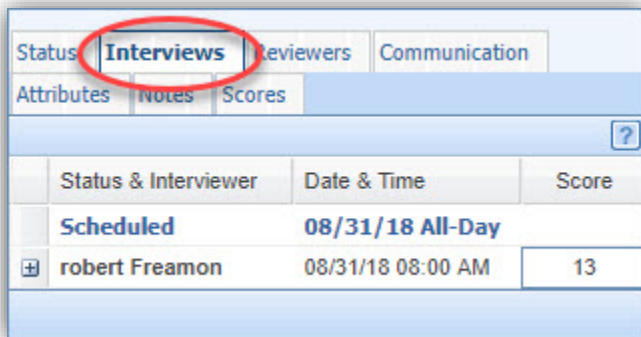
Status Interviews Reviewers Communication
Attributes Notes Scores

?

| | Status & Interviewer | Date & Time | Score |
|---|---|---|---|
| | Scheduled | 08/31/18 All-Day | |
| ⊞ | robert Freamon | 08/31/18 08:00 AM | 13 |